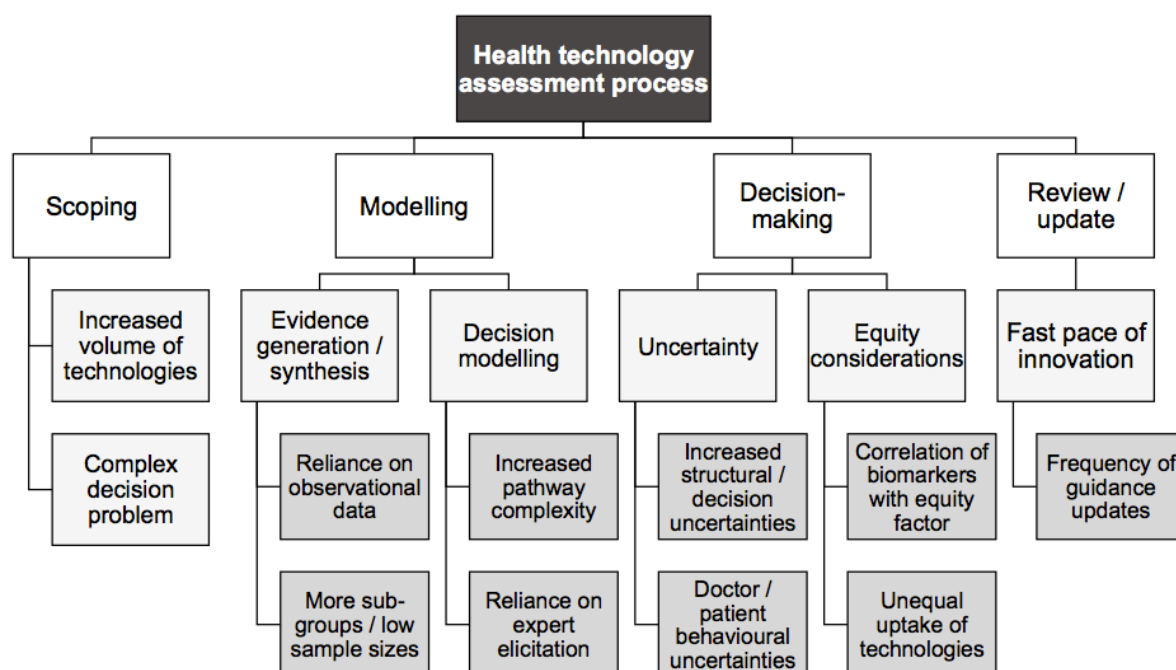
Health technology assessment process

Scoping

Increased volume of technologies

Complex decision problem

Modelling

Evidence generation / synthesis

Reliance on observational data

More sub-groups / low sample sizes

Decision modelling

Increased pathway complexity

Reliance on expert elicitation

Decision-making

Uncertainty

Increased structural / decision uncertainties

Doctor / patient behavioural uncertainties

Equity considerations

Correlation of biomarkers with equity factor

Unequal uptake of technologies

Review / update

Fast pace of innovation

Frequency of guidance updates